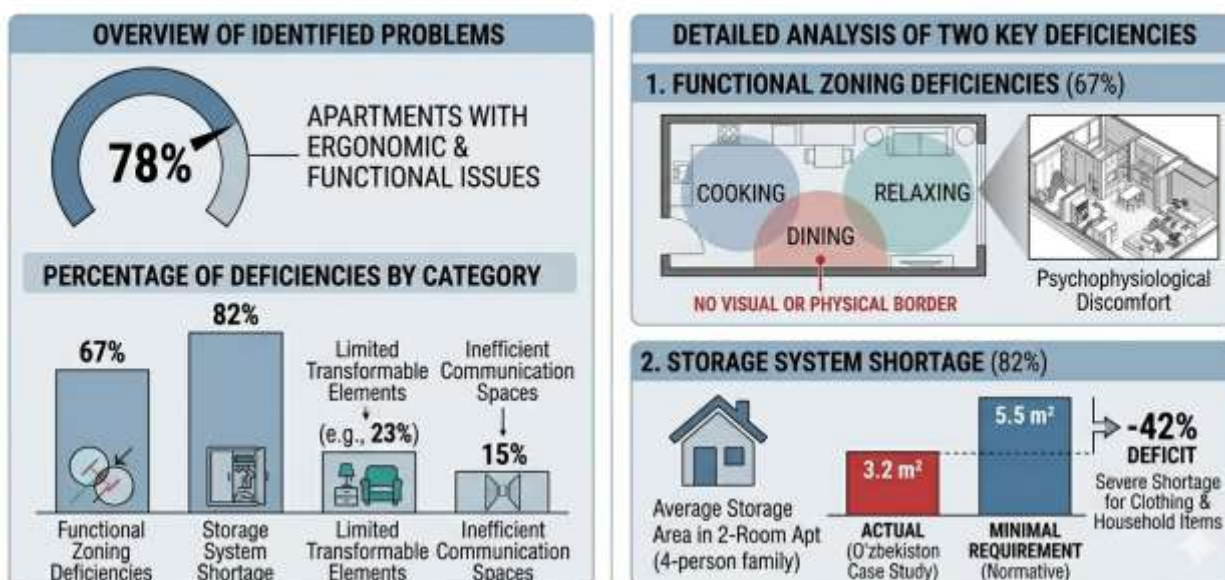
OVERVIEW OF IDENTIFIED PROBLEMS

78%

APARTMENTS WITH ERGONOMIC & FUNCTIONAL ISSUES

PERCENTAGE OF DEFICIENCIES BY CATEGORY

67%

82%

Limited Transformable Elements

(e.g., 23%)

Inefficient Communication Spaces

15%

Functional Zoning Deficiencies

Storage System Shortage

Limited Transformable Elements

Inefficient Communication Spaces

DETAILED ANALYSIS OF TWO KEY DEFICIENCIES

1. FUNCTIONAL ZONING DEFICIENCIES (67%)

COOKING

RELAXING

DINING

NO VISUAL OR PHYSICAL BORDER

Psychophysiological Discomfort

2. STORAGE SYSTEM SHORTAGE (82%)

Average Storage Area in 2-Room Apt (4-person family)

3.2 m²

ACTUAL (O'zbekiston Case Study)

5.5 m²

MINIMAL REQUIREMENT (Normative)

-42% DEFICIT

Severe Shortage for Clothing & Household Items